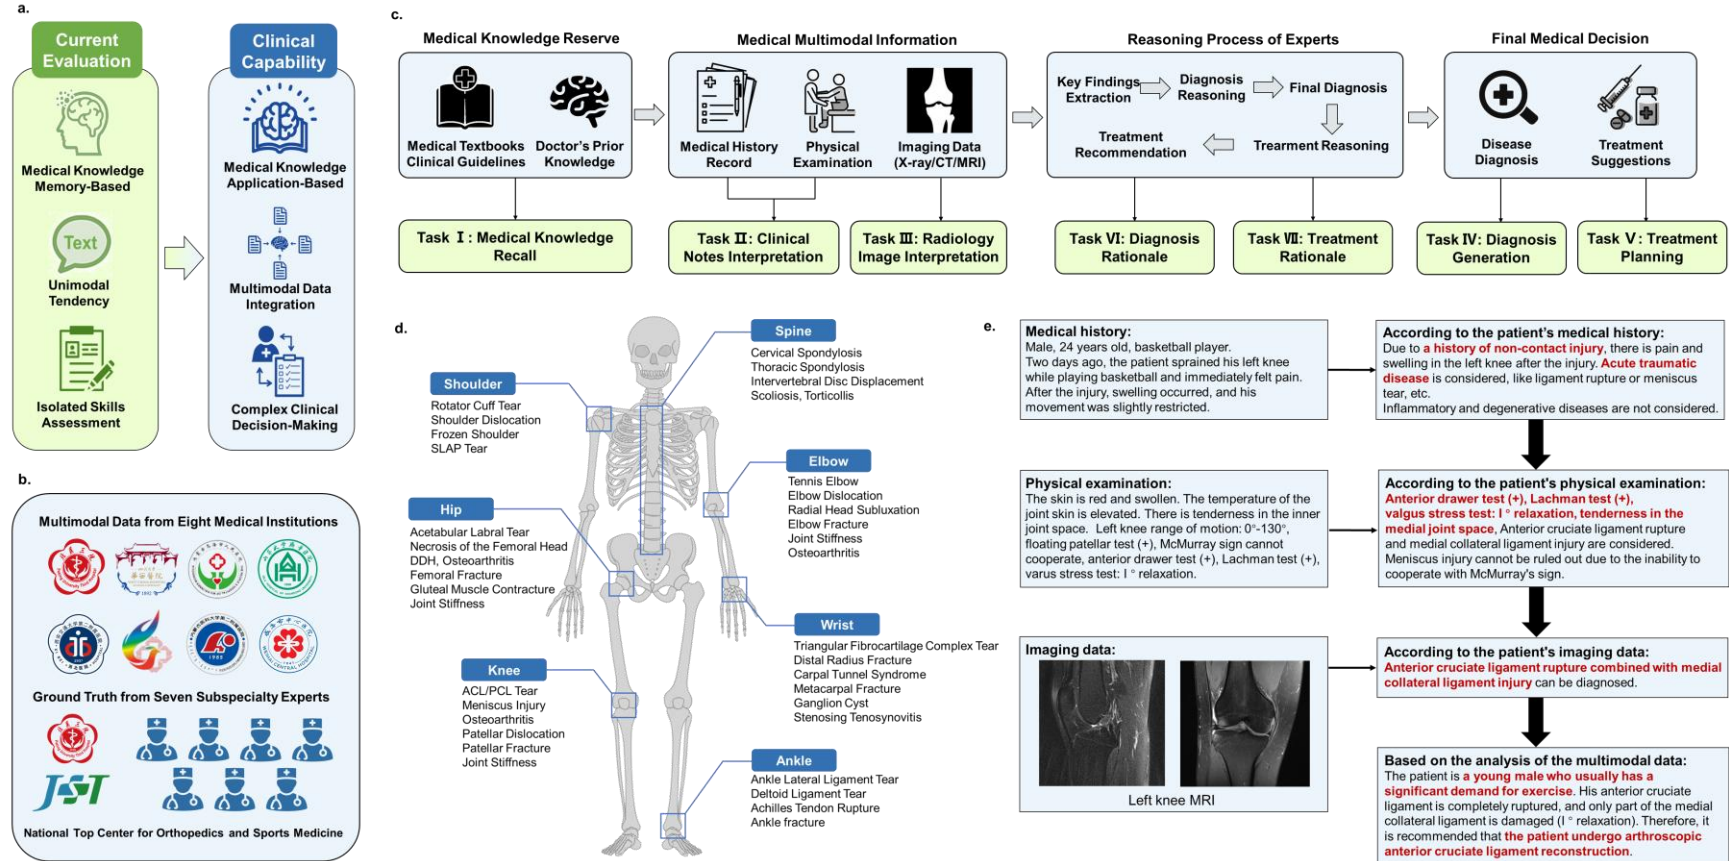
a.

Current Evaluation

Medical Knowledge Memory-Based

Text

Unimodal Tendency

Isolated Skills Assessment

Clinical Capability

Medical Knowledge Application-Based

Multimodal Data Integration

Complex Clinical Decision-Making

b.

Multimodal Data from Eight Medical Institutions

Ground Truth from Seven Subspecialty Experts

National Top Center for Orthopedics and Sports Medicine

c.

Medical Knowledge Reserve

Medical Textbooks Clinical Guidelines

Doctor's Prior Knowledge

Medical Multimodal Information

Medical History Record

Physical Examination

Imaging Data (X-ray/CT/MRI)

Reasoning Process of Experts

Key Findings Extraction

Diagnosis Reasoning

Final Diagnosis

Treatment Recommendation

Trearment Reasoning

Final Medical Decision

Disease Diagnosis

Treatment Suggestions

Task Ⅰ: Medical Knowledge Recall

Task Ⅱ: Clinical Notes Interpretation

Task Ⅲ: Radiology Image Interpretation

Task Ⅵ: Diagnosis Rationale

Task Ⅶ: Treatment Rationale

Task Ⅳ: Diagnosis Generation

Task Ⅴ: Treatment Planning

d.

Shoulder
Rotator Cuff Tear
Shoulder Dislocation
Frozen Shoulder
SLAP Tear

Hip
Acetabular Labral Tear
Necrosis of the Femoral Head
DDH, Osteoarthritis
Femoral Fracture
Gluteal Muscle Contracture
Joint Stiffness

Knee
ACL/PCL Tear
Meniscus Injury
Osteoarthritis
Patellar Dislocation
Patellar Fracture
Joint Stiffness

Spine
Cervical Spondylosis
Thoracic Spondylosis
Intervertebral Disc Displacement
Scoliosis, Torticollis

Elbow
Tennis Elbow
Elbow Dislocation
Radial Head Subluxation
Elbow Fracture
Joint Stiffness
Osteoarthritis

Wrist
Triangular Fibrocartilage Complex Tear
Distal Radius Fracture
Carpal Tunnel Syndrome
Metacarpal Fracture
Ganglion Cyst
Stenosing Tenosynovitis

Ankle
Ankle Lateral Ligament Tear
Deltoid Ligament Tear
Achilles Tendon Rupture
Ankle fracture

e.

Medical history:
Male, 24 years old, basketball player.
Two days ago, the patient sprained his left knee while playing basketball and immediately felt pain. After the injury, swelling occurred, and his movement was slightly restricted.

According to the patient's medical history:
Due to a history of non-contact injury, there is pain and swelling in the left knee after the injury. Acute traumatic disease is considered, like ligament rupture or meniscus tear, etc.
Inflammatory and degenerative diseases are not considered.

Physical examination:
The skin is red and swollen. The temperature of the joint skin is elevated. There is tenderness in the inner joint space. Left knee range of motion: 0°-130°, floating patellar test (+), McMurray sign cannot cooperate, anterior drawer test (+), Lachman test (+), varus stress test: Ⅰ° relaxation.

According to the patient's physical examination:
Anterior drawer test (+), Lachman test (+), valgus stress test: Ⅰ° relaxation, tenderness in the medial joint space, Anterior cruciate ligament rupture and medial collateral ligament injury are considered.
Meniscus injury cannot be ruled out due to the inability to cooperate with McMurray's sign.

Imaging data:

Left knee MRI

According to the patient's imaging data:
Anterior cruciate ligament rupture combined with medial collateral ligament injury can be diagnosed.

Based on the analysis of the multimodal data:
The patient is a young male who usually has a significant demand for exercise. His anterior cruciate ligament is completely ruptured, and only part of the medial collateral ligament is damaged (Ⅰ° relaxation). Therefore, it is recommended that the patient undergo arthroscopic anterior cruciate ligament reconstruction.